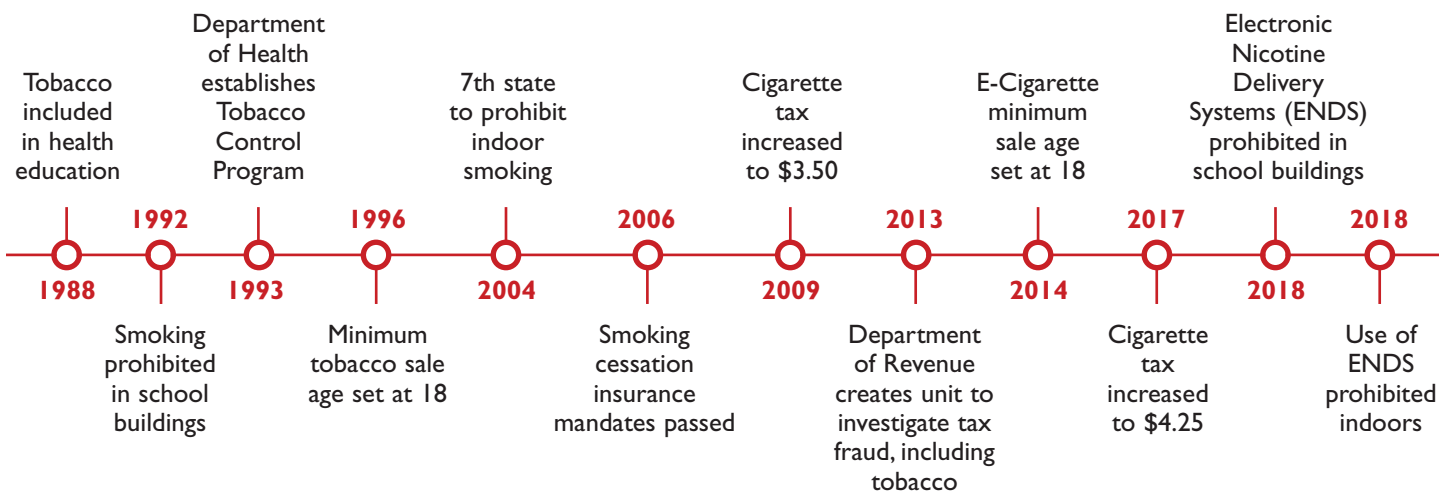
1988
Tobacco included in health education

1992
Smoking prohibited in school buildings

1993
Department of Health establishes Tobacco Control Program

1996
Minimum tobacco sale age set at 18

2004
7th state to prohibit indoor smoking

2006
Smoking cessation insurance mandates passed

2009
Cigarette tax increased to \$3.50

2013
Department of Revenue creates unit to investigate tax fraud, including tobacco

2014
E-Cigarette minimum sale age set at 18

2017
Cigarette tax increased to \$4.25

2018
Electronic Nicotine Delivery Systems (ENDS) prohibited in school buildings

2018
Use of ENDS prohibited indoors